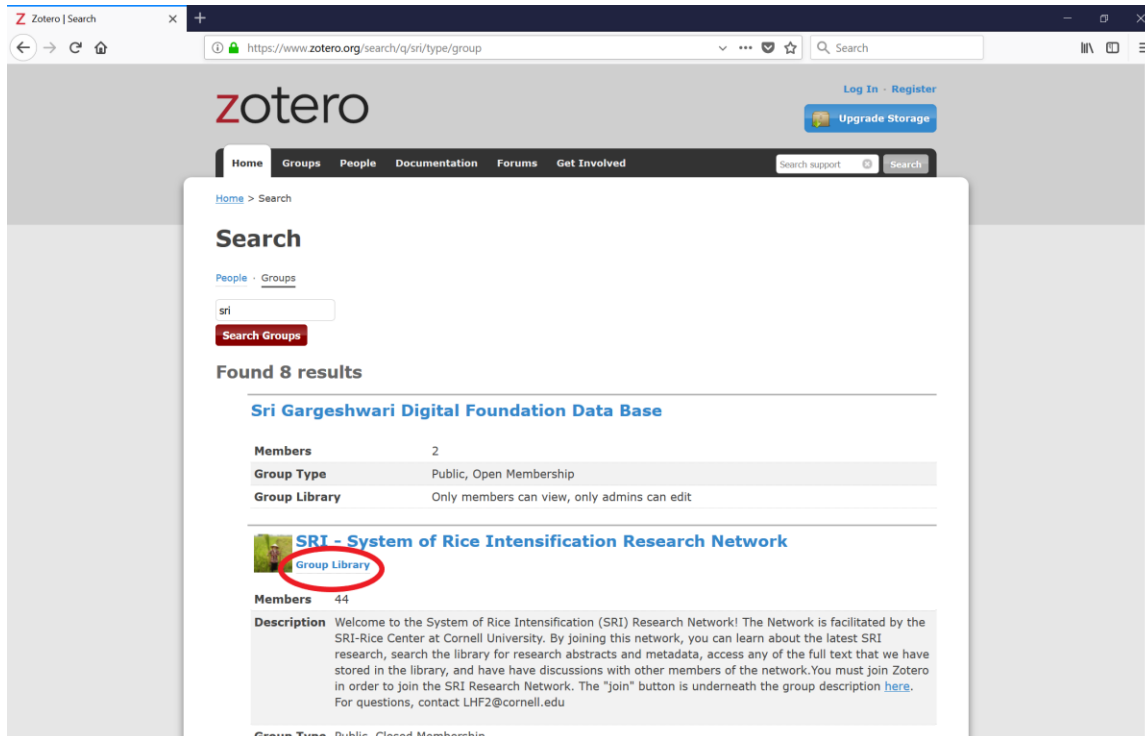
Z Zotero | Search

https://www.zotero.org/search/q/sri/type/group

Search

zotero

Log In · Register

Upgrade Storage

Home Groups People Documentation Forums Get Involved

Search support

Search

Home > Search

Search

People · Groups

sri

Search Groups

Found 8 results

Sri Gargeshwari Digital Foundation Data Base

| Members | 2 |
|---|---|
| Group Type | Public, Open Membership |
| Group Library | Only members can view, only admins can edit |

SRI - System of Rice Intensification Research Network

Group Library

| Members | 44 |
|---|---|
| Description | Welcome to the System of Rice Intensification (SRI) Research Network! The Network is facilitated by the SRI-Rice Center at Cornell University. By joining this network, you can learn about the latest SRI research, search the library for research abstracts and metadata, access any of the full text that we have stored in the library, and have have discussions with other members of the network.You must join Zotero in order to join the SRI Research Network. The "join" button is underneath the group description here. For questions, contact LHF2@cornell.edu |

Group Type Public, Closed Membership